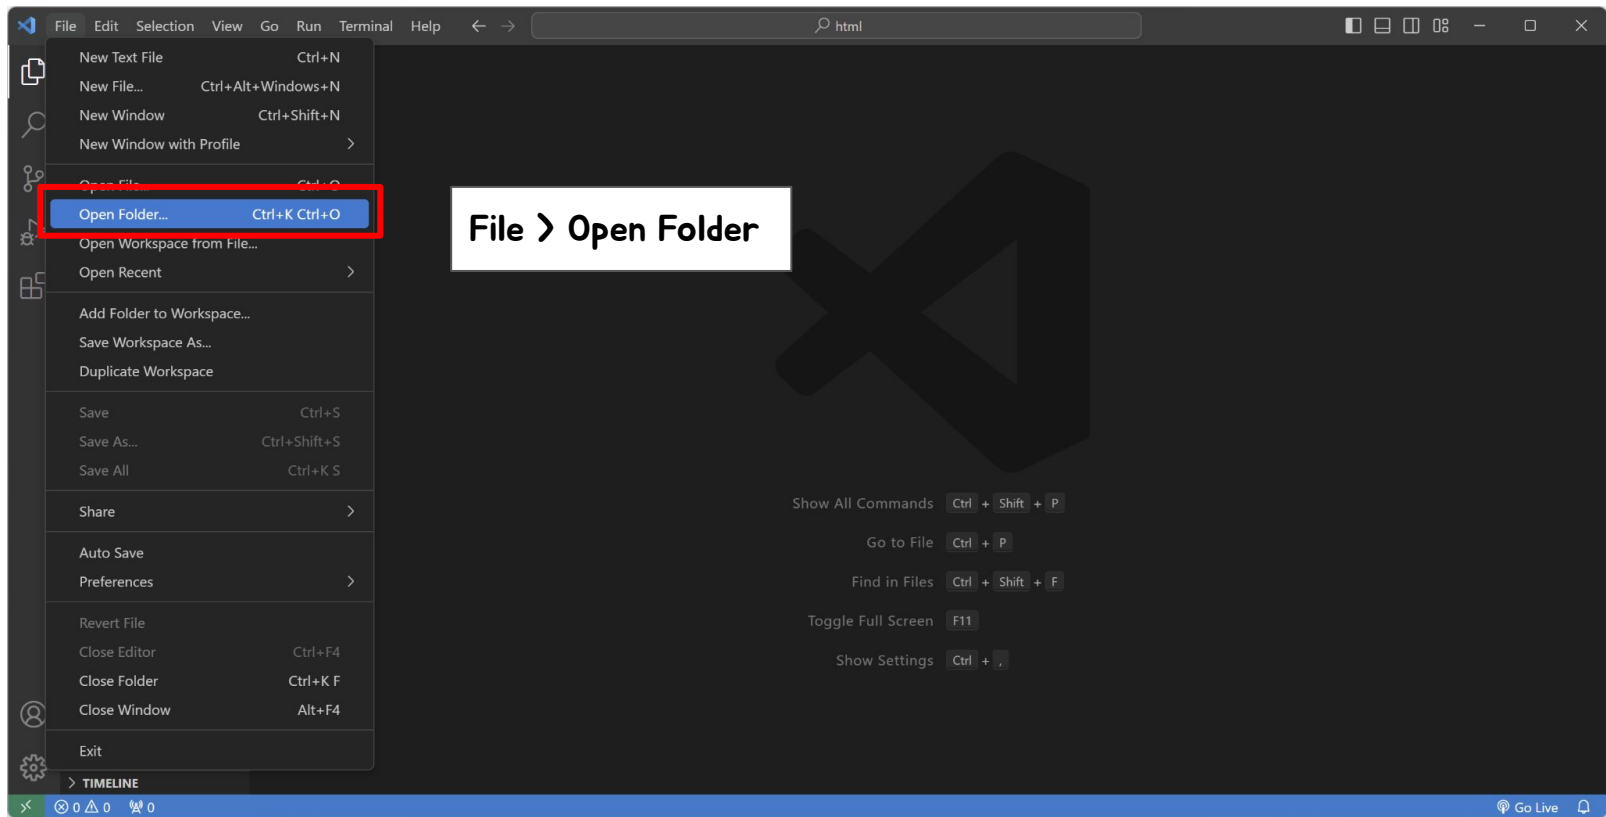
File Edit Selection View Go Run Terminal Help ← → html

New Text File Ctrl+N
New File... Ctrl+Alt+Windows+N
New Window Ctrl+Shift+N
New Window with Profile >

Open File... Ctrl+O
Open Folder... Ctrl+K Ctrl+O
Open Workspace from File...
Open Recent >

Add Folder to Workspace...
Save Workspace As...
Duplicate Workspace

Save Ctrl+S
Save As... Ctrl+Shift+S
Save All Ctrl+K S

Share >

Auto Save
Preferences >

Revert File
Close Editor Ctrl+F4
Close Folder Ctrl+K F
Close Window Alt+F4

Exit

File > Open Folder

Show All Commands Ctrl + Shift + P
Go to File Ctrl + P
Find in Files Ctrl + Shift + F
Toggle Full Screen F11
Show Settings Ctrl + ,

> TIMELINE

⊗ 0 ⚠ 0 ⚲ 0 Go Live